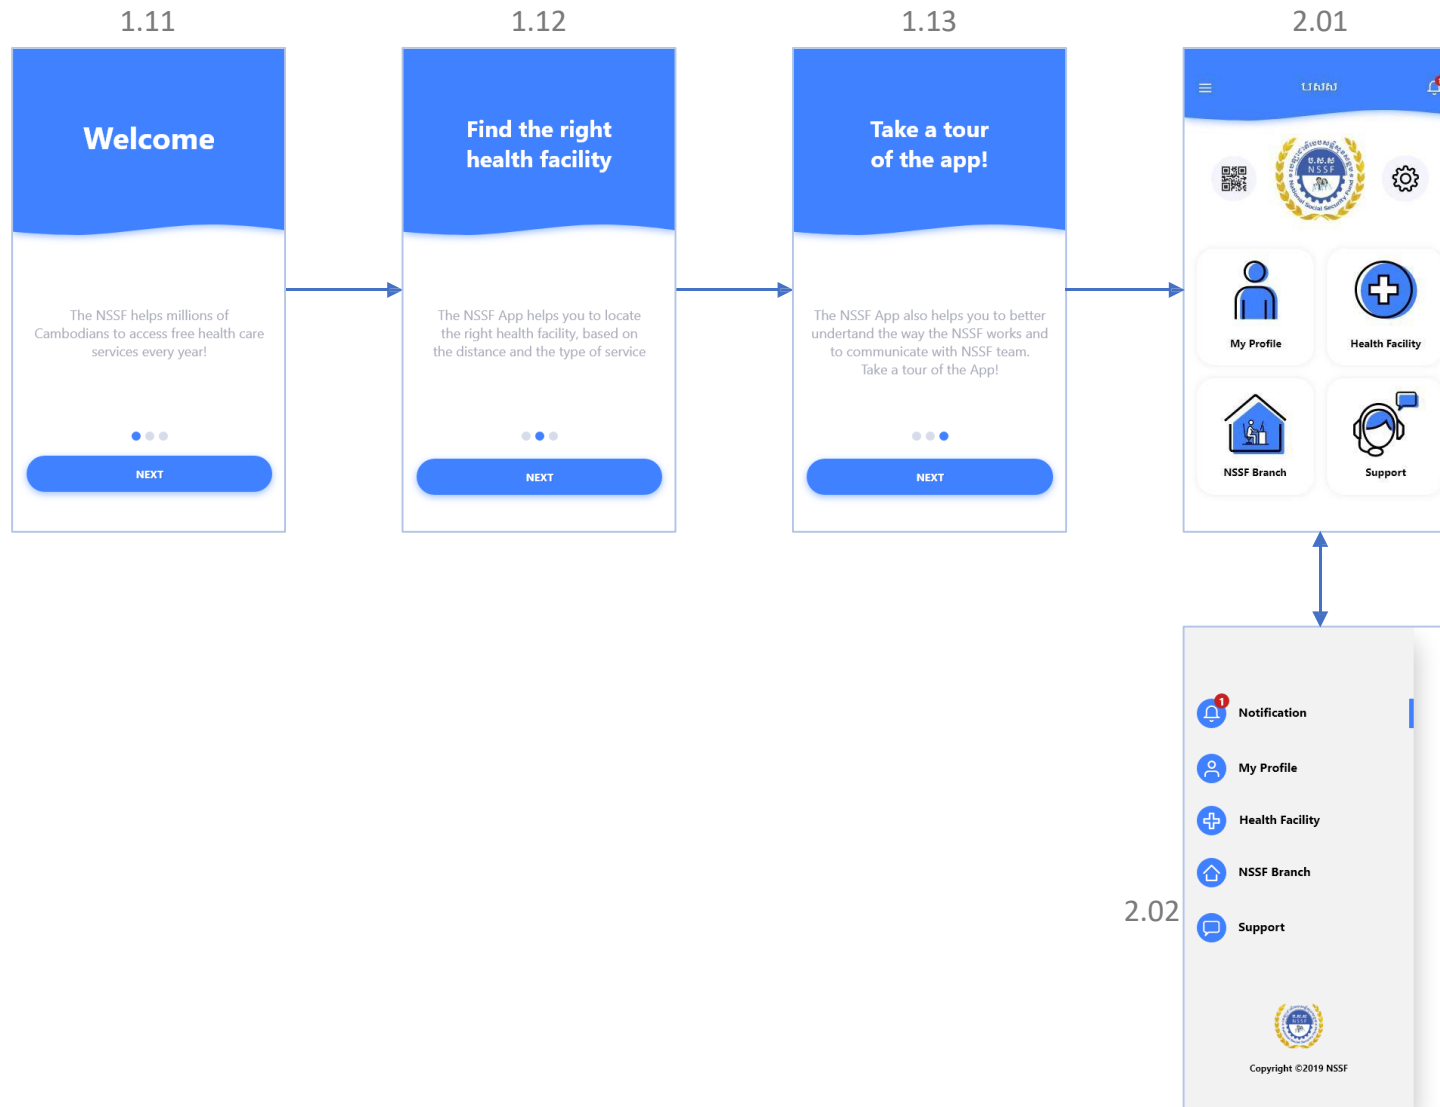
1.11

Welcome

The NSSF helps millions of Cambodians to access free health care services every year!

NEXT

1.12

Find the right health facility

The NSSF App helps you to locate the right health facility, based on the distance and the type of service

NEXT

1.13

Take a tour of the app!

The NSSF App also helps you to better undertand the way the NSSF works and to communicate with NSSF team. Take a tour of the App!

NEXT

2.01

បសស

NSSF

My Profile

Health Facility

NSSF Branch

Support

2.02

1

Notification

My Profile

Health Facility

NSSF Branch

Support

Copyright ©2019 NSSF